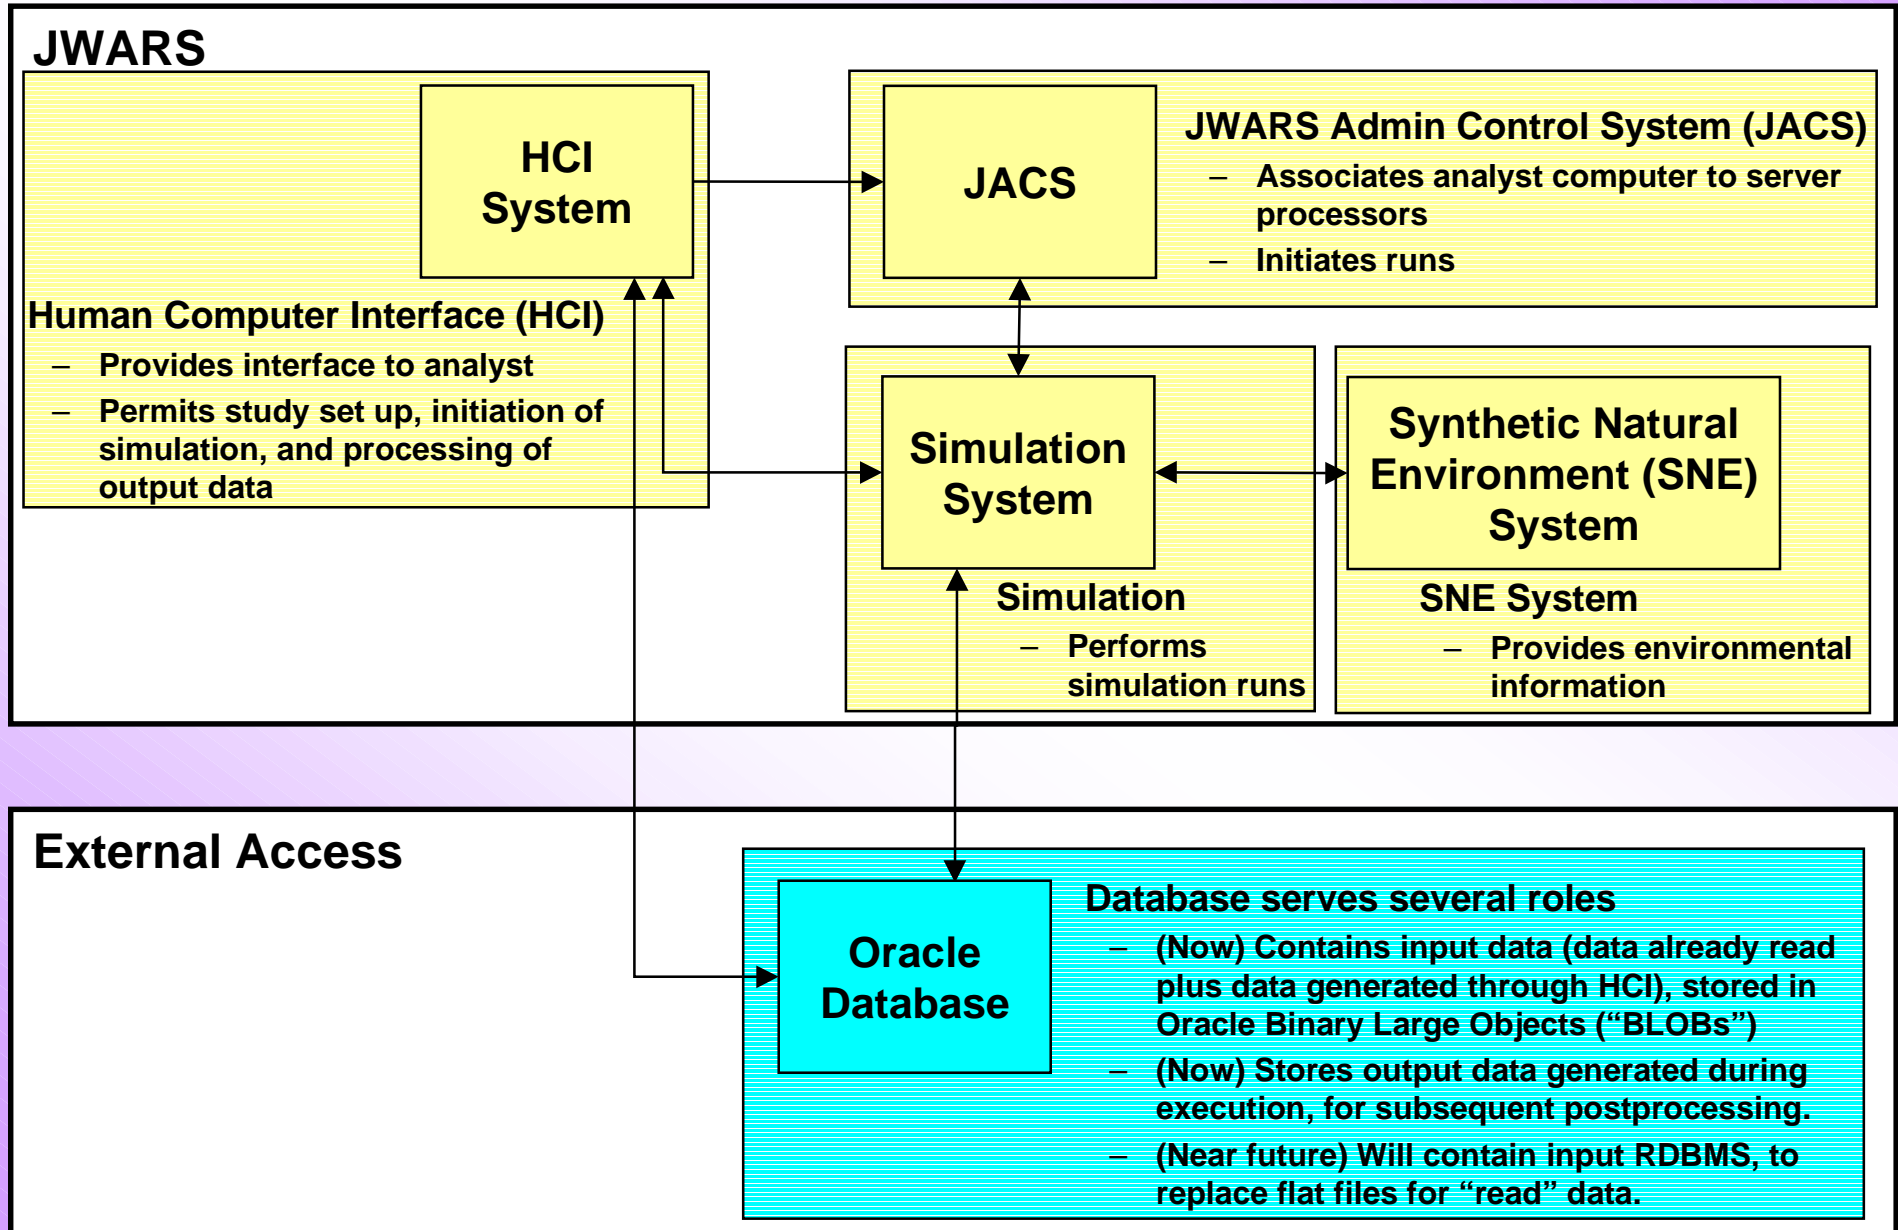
JWARS

HCI System

Human Computer Interface (HCI)
– Provides interface to analyst
– Permits study set up, initiation of simulation, and processing of output data

JACS

JWARS Admin Control System (JACS)
– Associates analyst computer to server processors
– Initiates runs

Simulation System

Simulation
– Performs simulation runs

Synthetic Natural Environment (SNE) System

SNE System
– Provides environmental information

External Access

Oracle Database

Database serves several roles
– (Now) Contains input data (data already read plus data generated through HCI), stored in Oracle Binary Large Objects (“BLOBs”)
– (Now) Stores output data generated during execution, for subsequent postprocessing.
– (Near future) Will contain input RDBMS, to replace flat files for “read” data.